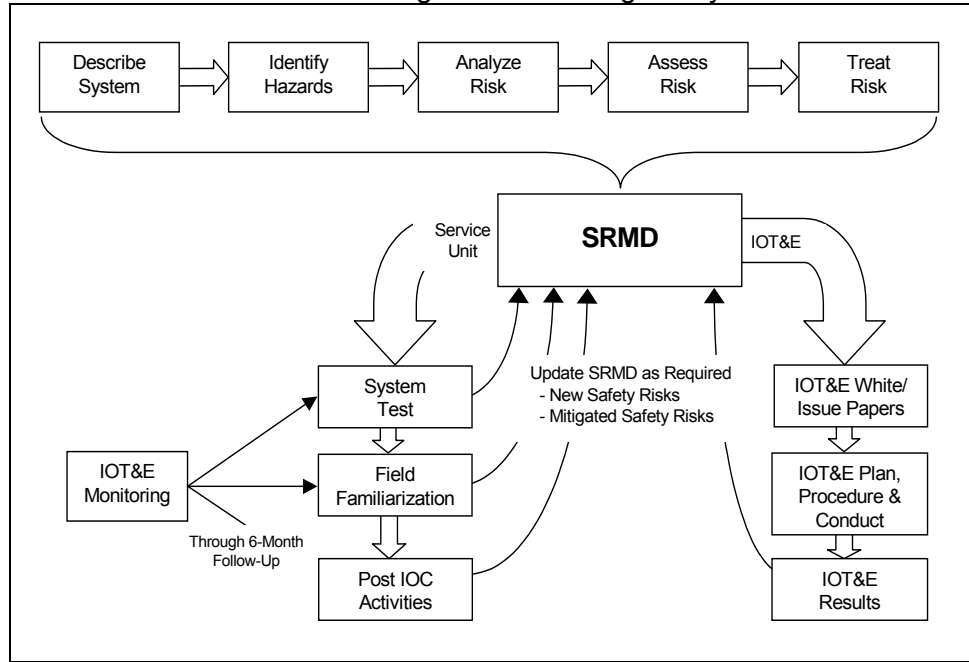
Describe System

Identify Hazards

Analyze Risk

Assess Risk

Treat Risk

Service Unit

SRMD

IOT&E

System Test

Update SRMD as Required
- New Safety Risks
- Mitigated Safety Risks

IOT&E White/ Issue Papers

IOT&E Monitoring

Field Familiarization

IOT&E Plan, Procedure & Conduct

Through 6-Month Follow-Up

Post IOC Activities

IOT&E Results